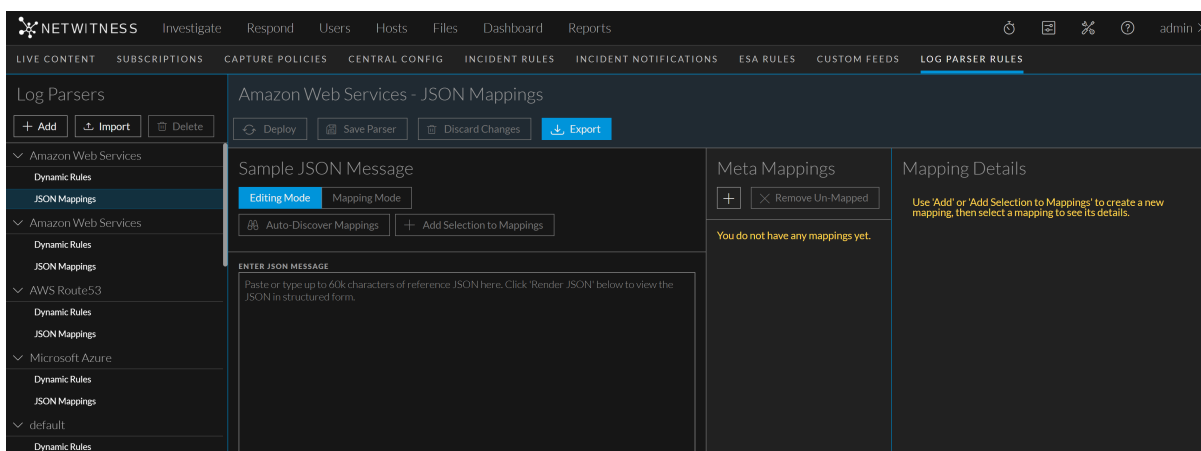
NETWITNESS Investigate Respond Users Hosts Files Dashboard Reports admin

LIVE CONTENT SUBSCRIPTIONS CAPTURE POLICIES CENTRAL CONFIG INCIDENT RULES INCIDENT NOTIFICATIONS ESA RULES CUSTOM FEEDS LOG PARSER RULES

Log Parsers

+ Add Import Delete

Amazon Web Services
Dynamic Rules
JSON Mappings
Amazon Web Services
Dynamic Rules
JSON Mappings
AWS Route53
Dynamic Rules
JSON Mappings
Microsoft Azure
Dynamic Rules
JSON Mappings
default
Dynamic Rules

Amazon Web Services - JSON Mappings

Deploy Save Parser Discard Changes Export

Sample JSON Message

Editing Mode Mapping Mode

Auto-Discover Mappings + Add Selection to Mappings

ENTER JSON MESSAGE

Paste or type up to 60k characters of reference JSON here. Click 'Render JSON' below to view the JSON in structured form.

Meta Mappings

+ Remove Un-Mapped

You do not have any mappings yet.

Mapping Details

Use 'Add' or 'Add Selection to Mappings' to create a new mapping, then select a mapping to see its details.